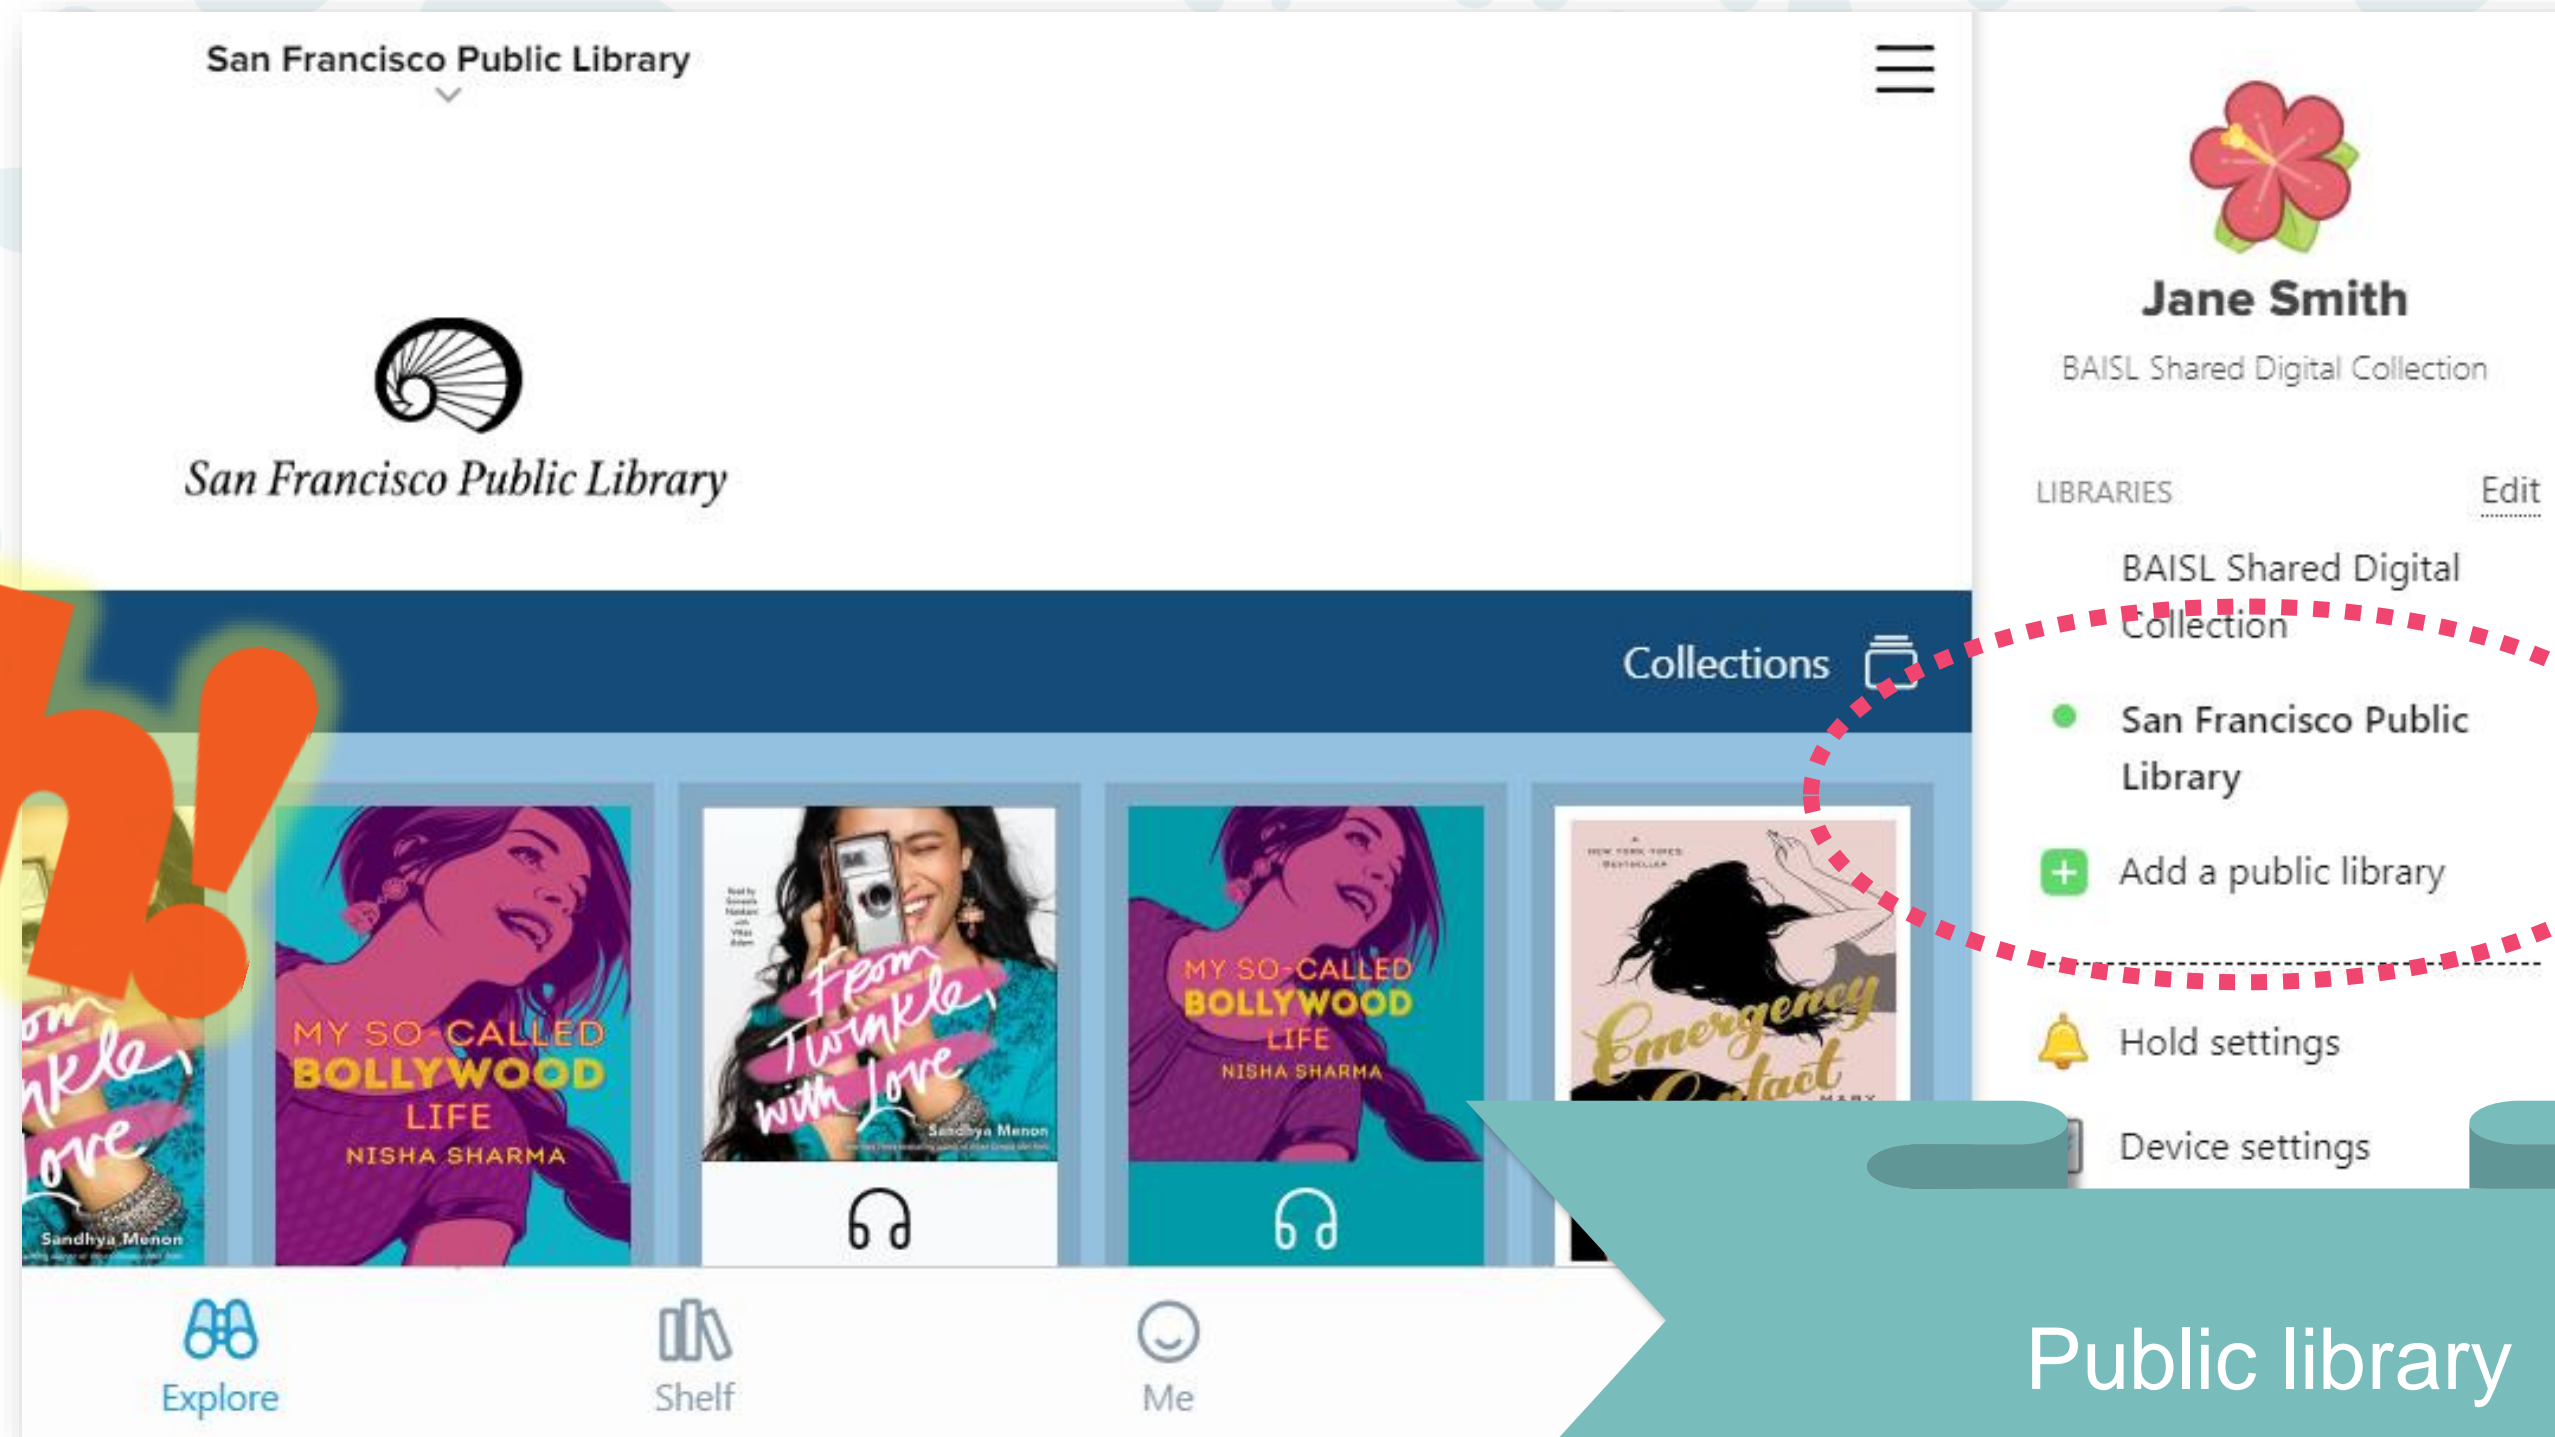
San Francisco Public Library

San Francisco Public Library

Collections

h!

MY SO-CALLED BOLLYWOOD LIFE NISHA SHARMA

From Twinkle with Love Sandhya Menon

MY SO-CALLED BOLLYWOOD LIFE NISHA SHARMA

Emergency Contact

Explore Shelf Me

Jane Smith
BAISL Shared Digital Collection

LIBRARIES Edit

BAISL Shared Digital Collection

San Francisco Public Library

Add a public library

Hold settings

Device settings

Public library